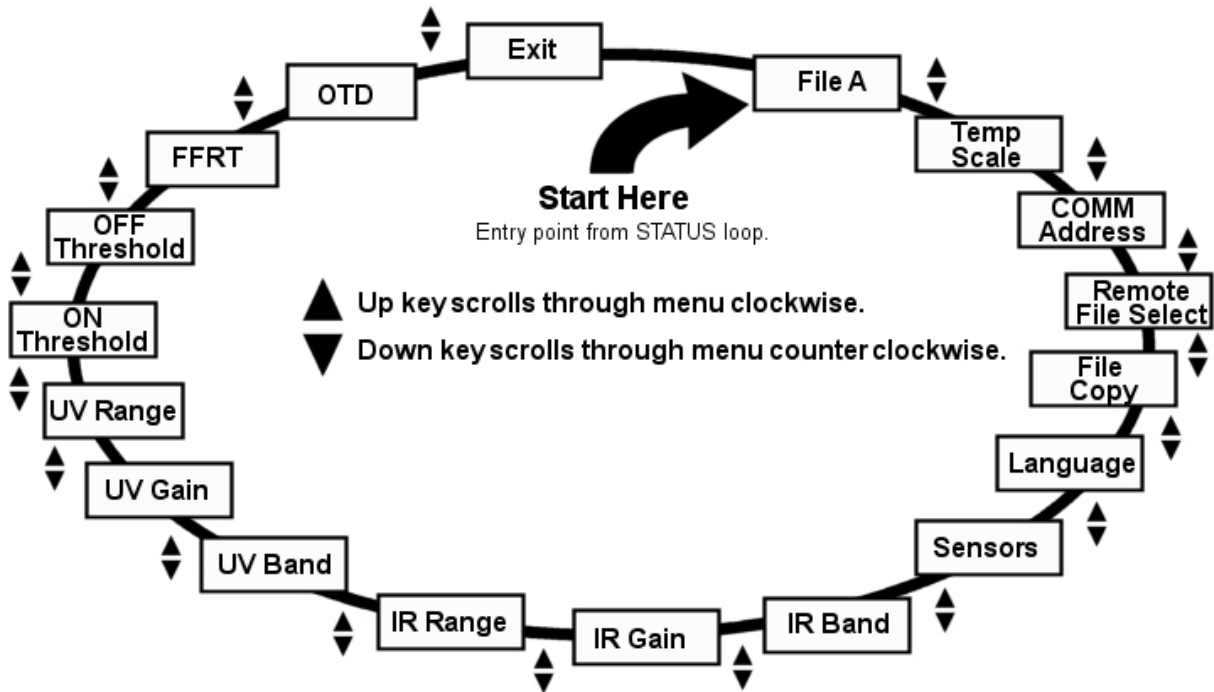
Exit

File A

Temp Scale

COMM Address

Remote File Select

File Copy

Language

Sensors

IR Band

IR Gain

IR Range

UV Band

UV Gain

UV Range

ON Threshold

OFF Threshold

FFRT

OTD

Start Here
Entry point from STATUS loop.

Up key scrolls through menu clockwise.
Down key scrolls through menu counter clockwise.